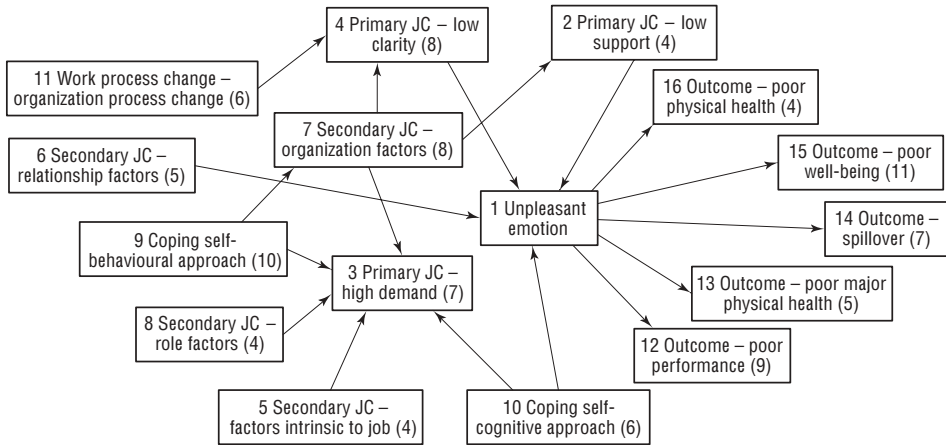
4 Primary JC – low clarity (8)

2 Primary JC – low support (4)

11 Work process change – organization process change (6)

16 Outcome – poor physical health (4)

7 Secondary JC – organization factors (8)

6 Secondary JC – relationship factors (5)

15 Outcome – poor well-being (11)

1 Unpleasant emotion

14 Outcome – spillover (7)

9 Coping self-behavioural approach (10)

3 Primary JC – high demand (7)

13 Outcome – poor major physical health (5)

8 Secondary JC – role factors (4)

12 Outcome – poor performance (9)

5 Secondary JC – factors intrinsic to job (4)

10 Coping self-cognitive approach (6)